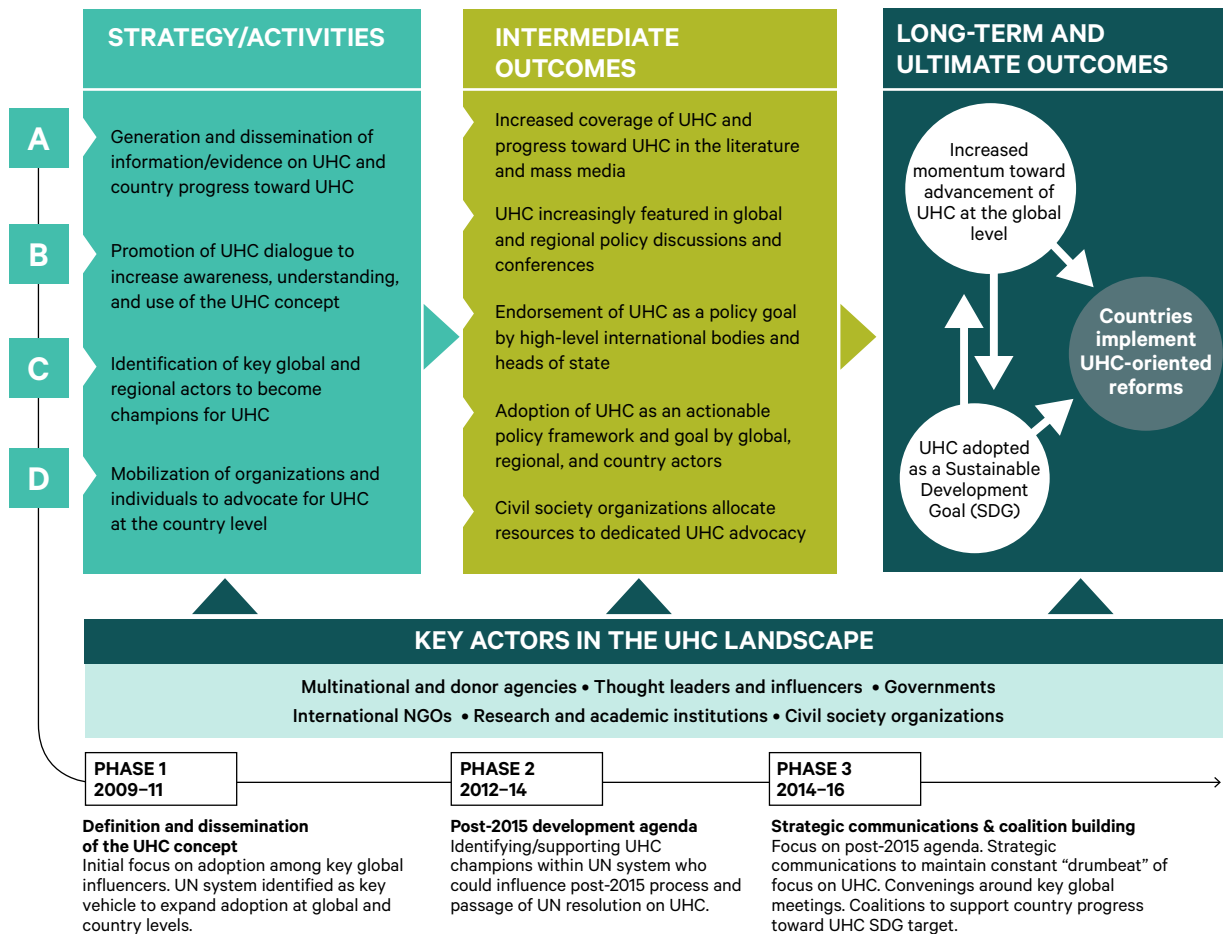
STRATEGY/ACTIVITIES

A Generation and dissemination of information/evidence on UHC and country progress toward UHC

B Promotion of UHC dialogue to increase awareness, understanding, and use of the UHC concept

C Identification of key global and regional actors to become champions for UHC

D Mobilization of organizations and individuals to advocate for UHC at the country level

INTERMEDIATE OUTCOMES

Increased coverage of UHC and progress toward UHC in the literature and mass media

UHC increasingly featured in global and regional policy discussions and conferences

Endorsement of UHC as a policy goal by high-level international bodies and heads of state

Adoption of UHC as an actionable policy framework and goal by global, regional, and country actors

Civil society organizations allocate resources to dedicated UHC advocacy

LONG-TERM AND ULTIMATE OUTCOMES

Increased momentum toward advancement of UHC at the global level

UHC adopted as a Sustainable Development Goal (SDG)

Countries implement UHC-oriented reforms

KEY ACTORS IN THE UHC LANDSCAPE

Multinational and donor agencies • Thought leaders and influencers • Governments
International NGOs • Research and academic institutions • Civil society organizations

PHASE 1
2009–11

Definition and dissemination of the UHC concept
Initial focus on adoption among key global influencers. UN system identified as key vehicle to expand adoption at global and country levels.

PHASE 2
2012–14

Post-2015 development agenda
Identifying/supporting UHC champions within UN system who could influence post-2015 process and passage of UN resolution on UHC.

PHASE 3
2014–16

Strategic communications & coalition building
Focus on post-2015 agenda. Strategic communications to maintain constant "drumbeat" of focus on UHC. Convenings around key global meetings. Coalitions to support country progress toward UHC SDG target.